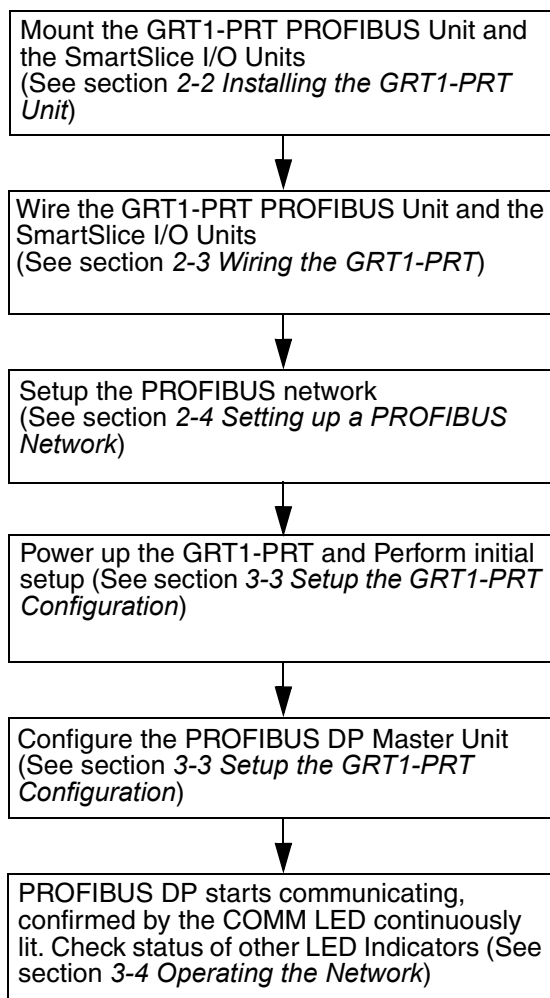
Mount the GRT1-PRT PROFIBUS Unit and the SmartSlice I/O Units (See section *2-2 Installing the GRT1-PRT Unit*)

Wire the GRT1-PRT PROFIBUS Unit and the SmartSlice I/O Units (See section *2-3 Wiring the GRT1-PRT*)

Setup the PROFIBUS network (See section *2-4 Setting up a PROFIBUS Network*)

Power up the GRT1-PRT and Perform initial setup (See section *3-3 Setup the GRT1-PRT Configuration*)

Configure the PROFIBUS DP Master Unit (See section *3-3 Setup the GRT1-PRT Configuration*)

PROFIBUS DP starts communicating, confirmed by the COMM LED continuously lit. Check status of other LED Indicators (See section *3-4 Operating the Network*)